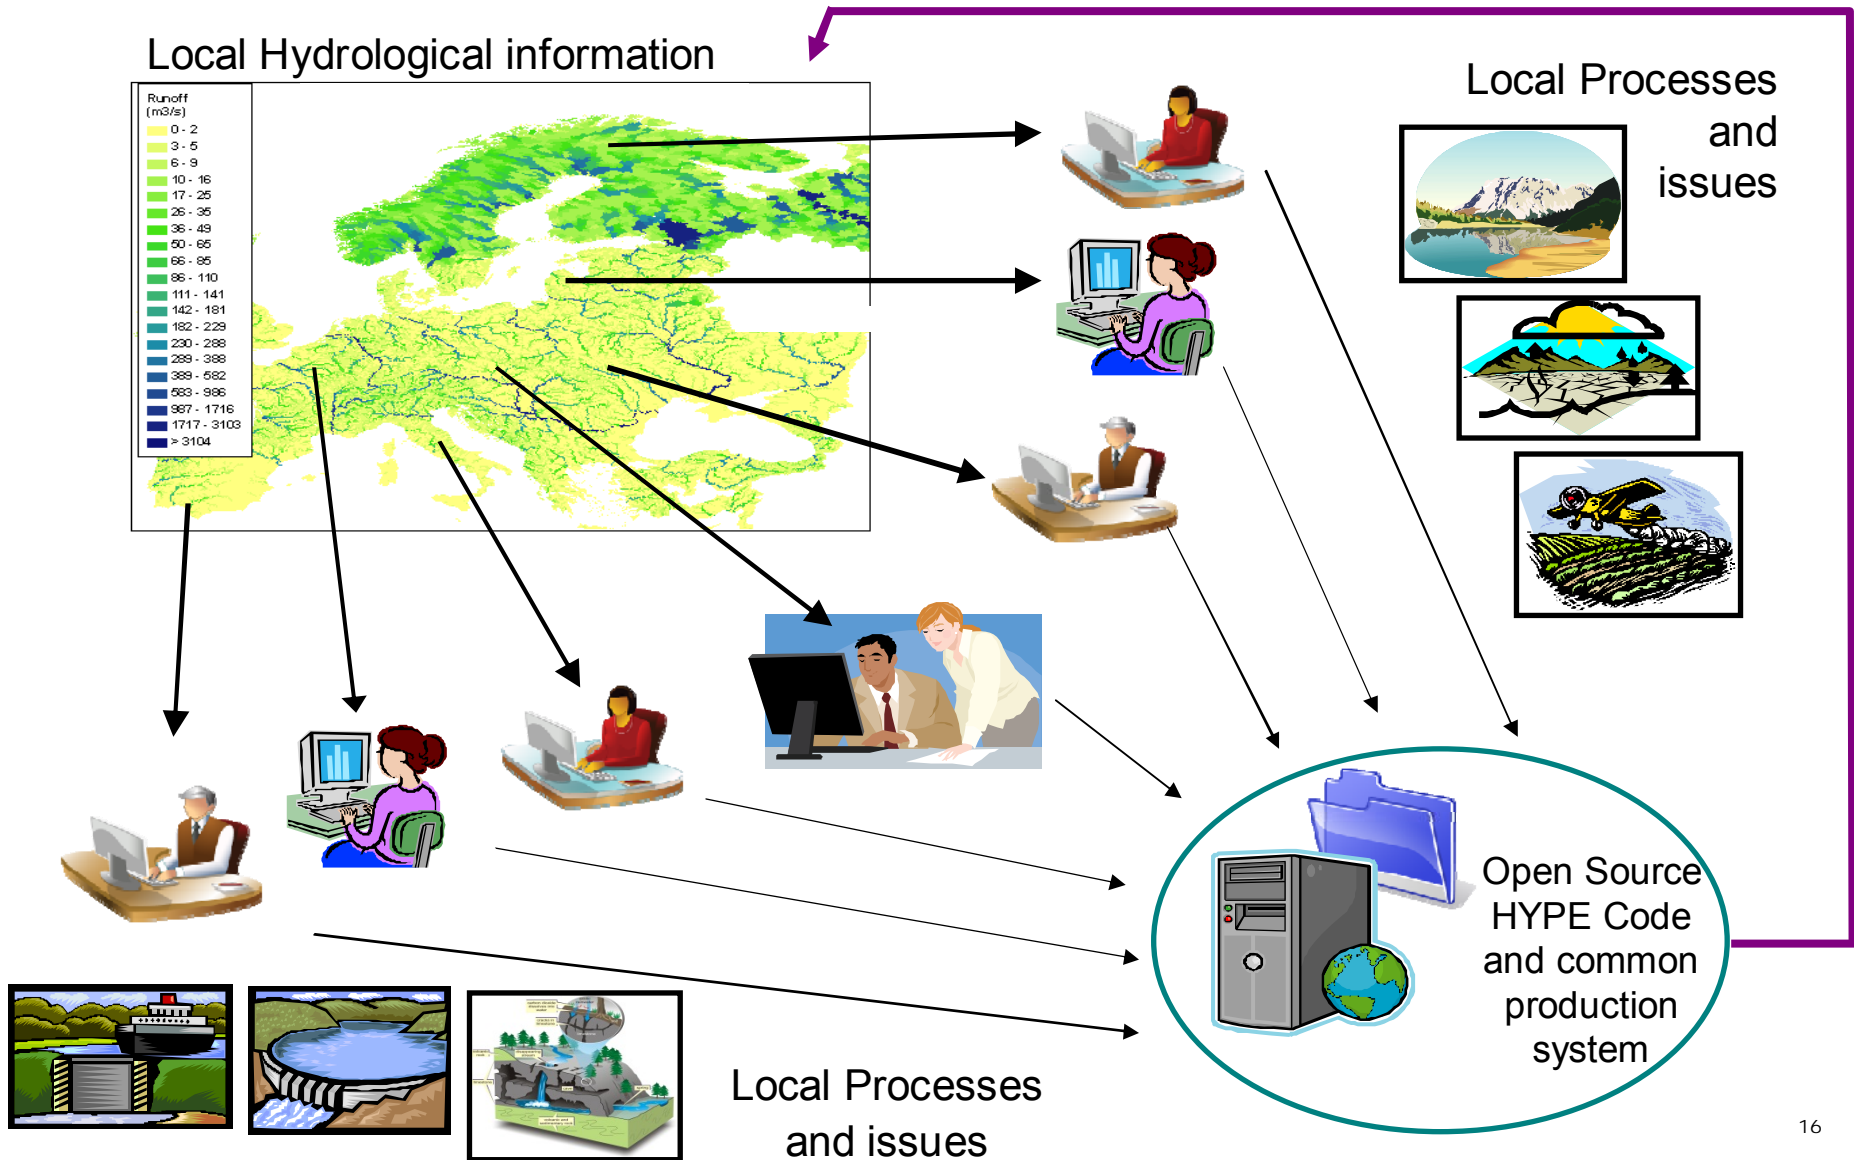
Local Hydrological information

Runoff (m3/s)
0 - 2
3 - 5
6 - 9
10 - 16
17 - 25
26 - 35
36 - 49
50 - 65
66 - 85
86 - 110
111 - 141
142 - 181
182 - 229
230 - 288
289 - 388
389 - 582
583 - 986
987 - 1716
1717 - 3103
> 3104

Local Processes and issues

Open Source HYPE Code and common production system

Local Processes and issues

16